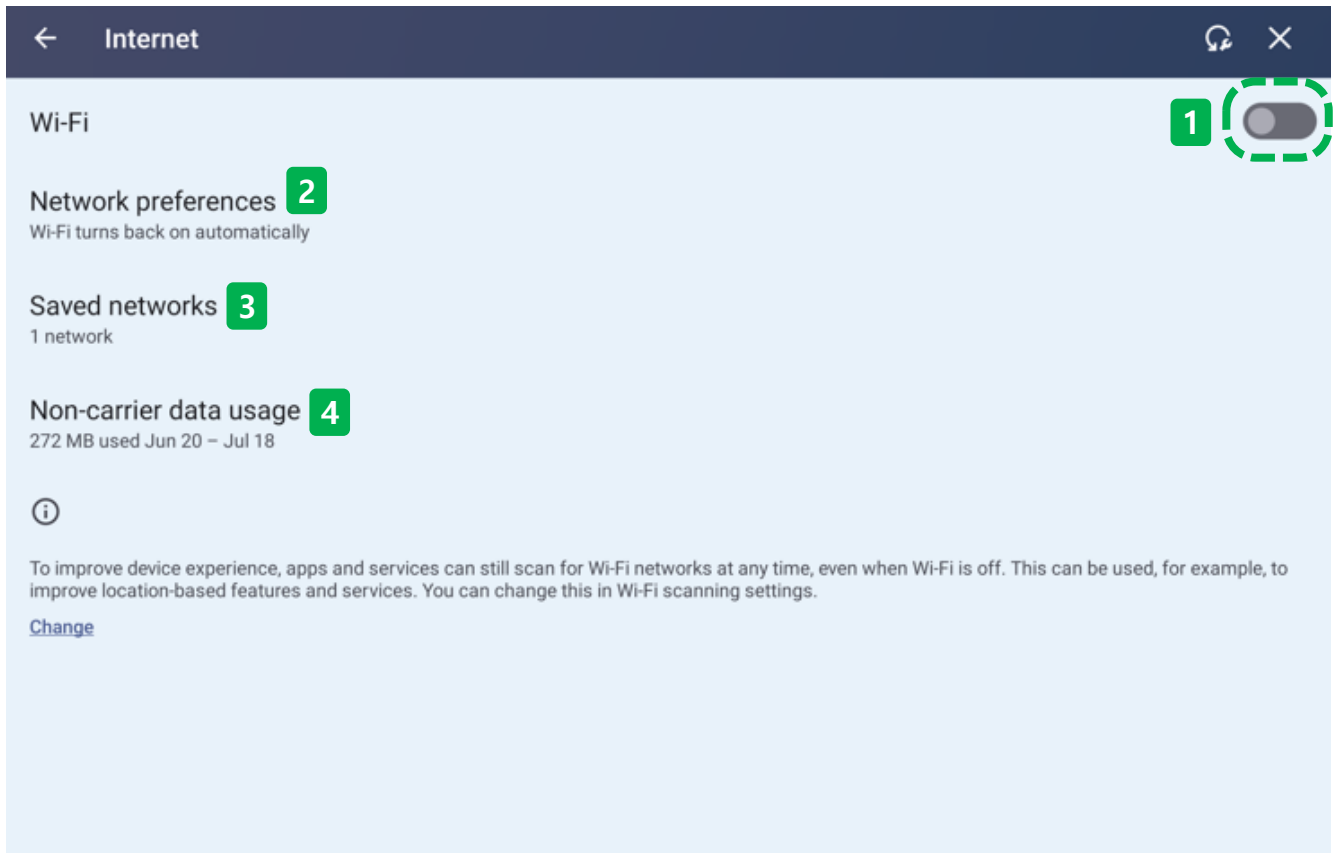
← Internet

Wi-Fi 1

Network preferences 2
Wi-Fi turns back on automatically

Saved networks 3
1 network

Non-carrier data usage 4
272 MB used Jun 20 – Jul 18

ⓘ

To improve device experience, apps and services can still scan for Wi-Fi networks at any time, even when Wi-Fi is off. This can be used, for example, to improve location-based features and services. You can change this in Wi-Fi scanning settings.

Change